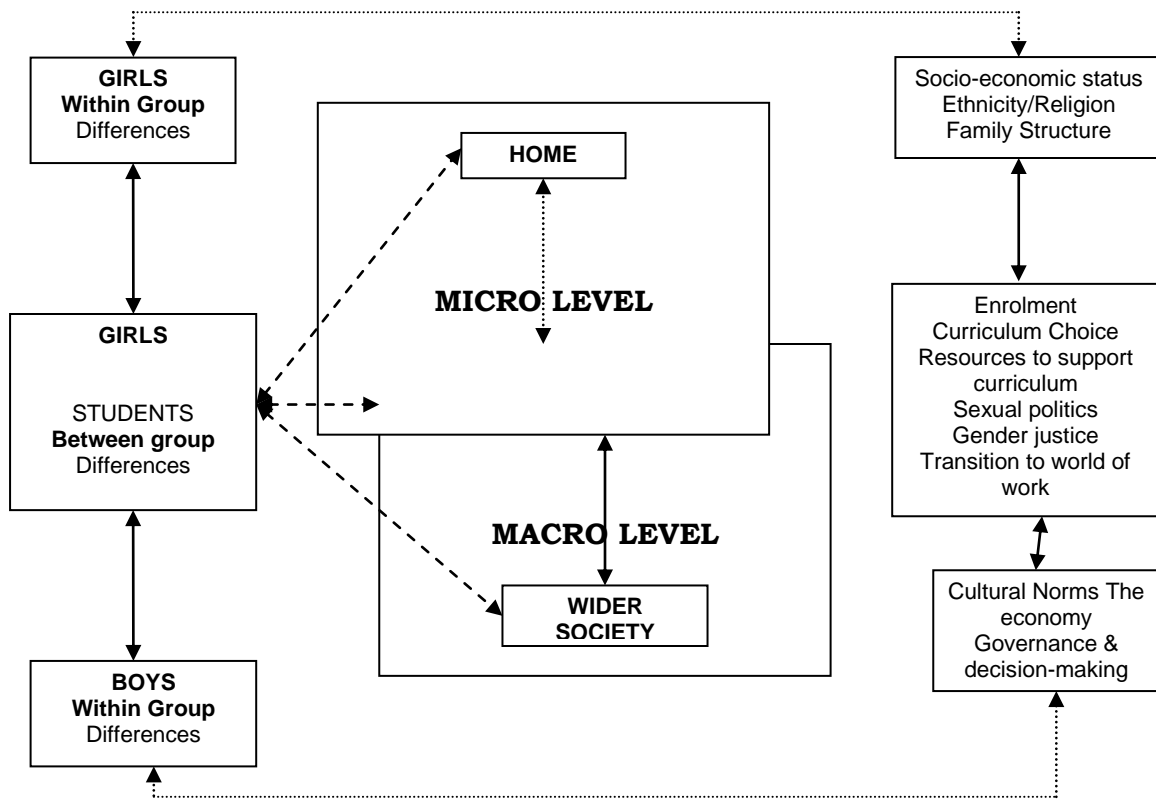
GIRLS
Within Group
Differences

HOME

MICRO LEVEL

GIRLS

STUDENTS
Between group
Differences

MACRO LEVEL

WIDER SOCIETY

BOYS
Within Group
Differences

Socio-economic status
Ethnicity/Religion
Family Structure

Enrolment
Curriculum Choice
Resources to support curriculum
Sexual politics
Gender justice
Transition to world of work

Cultural Norms The economy
Governance & decision-making